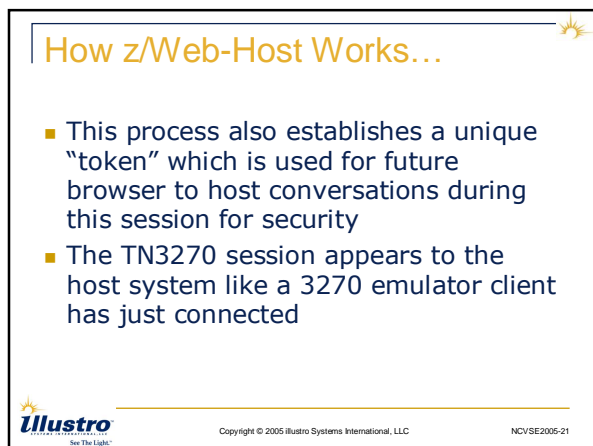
How z/Web-Host Works…

- This process also establishes a unique "token" which is used for future browser to host conversations during this session for security
- The TN3270 session appears to the host system like a 3270 emulator client has just connected

Illustro SYSTEMS INTERNATIONAL, LLC See The Light.

Copyright © 2005 illustro Systems International, LLC

NCVSE2005-21